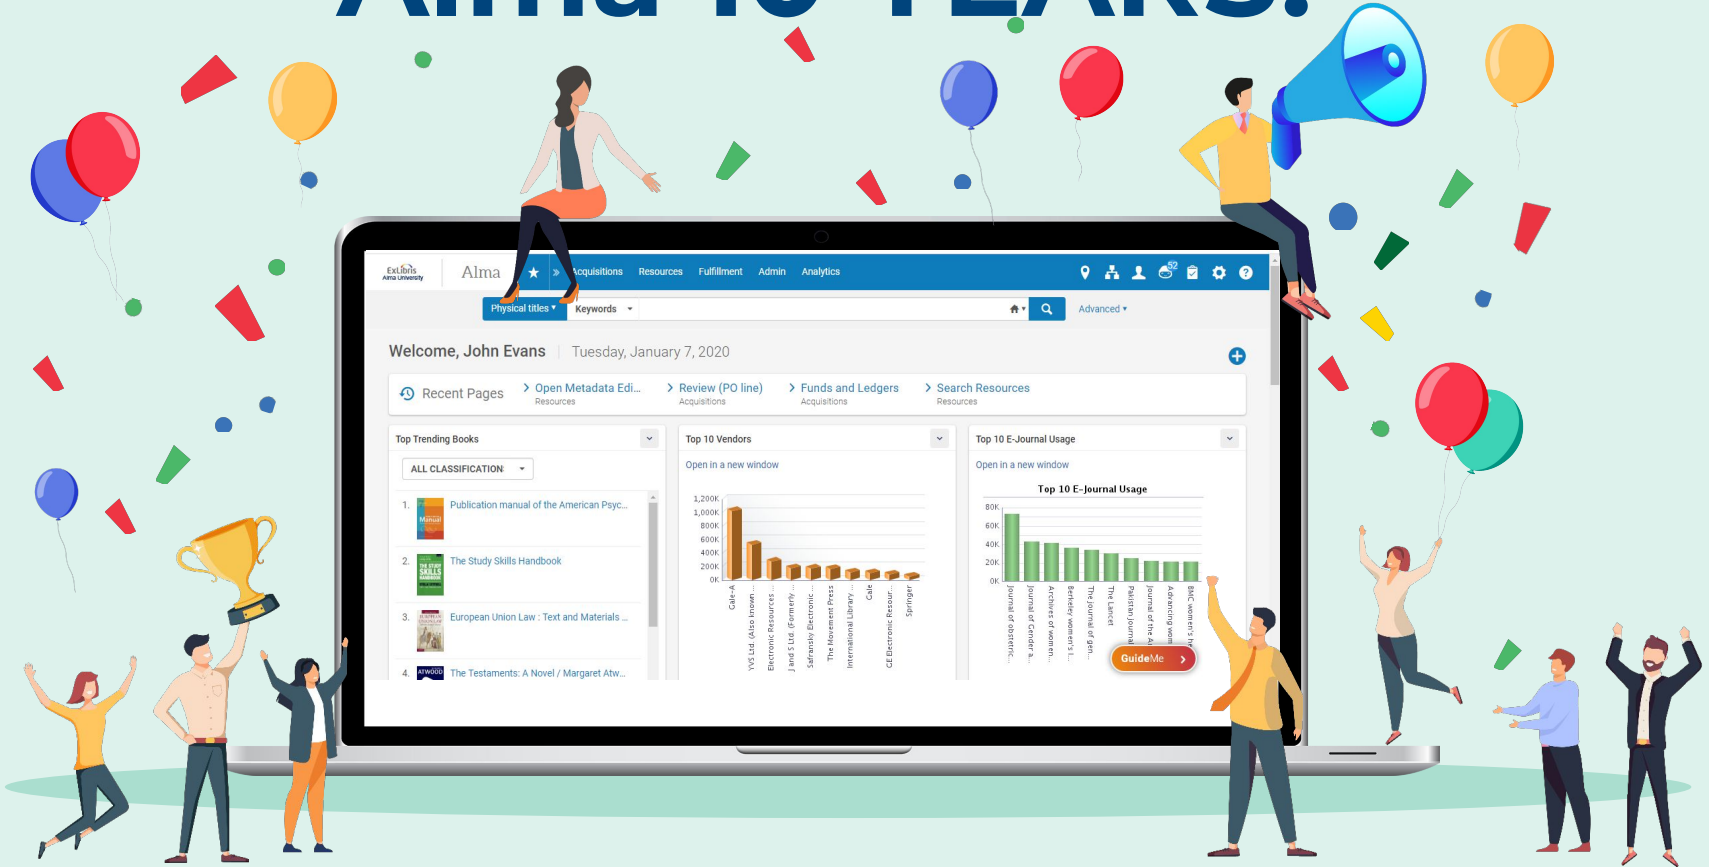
Alma 10 YEARS!

ExLibris Alma University
Alma
Acquisitions Resources Fulfillment Admin Analytics
Physical titles ▾ Keywords ▾
Advanced ▾

Welcome, John Evans | Tuesday, January 7, 2020

Recent Pages
Open Metadata Edi... Resources
Review (PO line) Acquisitions
Funds and Ledgers Acquisitions
Search Resources Resources

Top Trending Books
ALL CLASSIFICATION
1. Publication manual of the American Psyc...
2. The Study Skills Handbook
3. European Union Law : Text and Materials ...
4. The Testaments: A Novel / Margaret Atw...

Top 10 Vendors
Open in a new window
1,200K 1,000K 800K 600K 400K 200K 0K
Gale-A
YVS Ltd. (Also known...
Electronic Resources
J and S Ltd. (Formerly...
Safransky Electronic...
The Movement Press
International Library...
Gale
CE Electronic Resour...
Springer

Top 10 E-Journal Usage
Open in a new window
Top 10 E-Journal Usage
80K 60K 40K 20K 0K
Journal of obstetric...
Journal of Gender a...
Archives of women...
Berkeley women's l...
The journal of gen...
The Lancet
Pakistan journal...
Journal of the A...
Advancing wom...
BMC women's h...

GuideMe